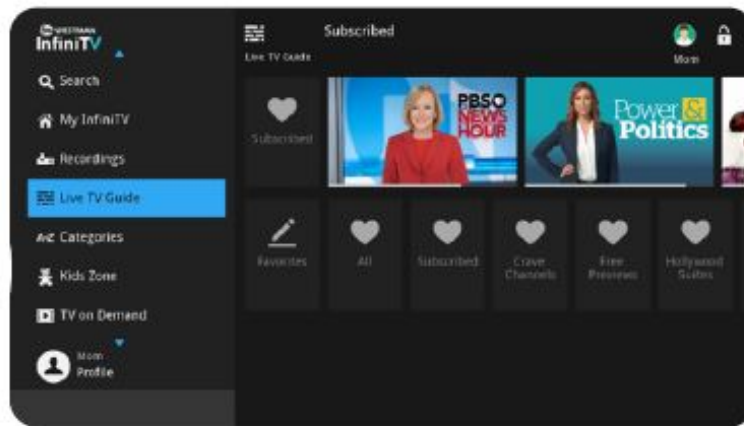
WESTMAN InfiniTV
Search
My InfiniTV
Recordings
Live TV Guide
Categories
Kids Zone
TV on Demand
Mom
Profile

Live TV Guide
Subscribed
Mom

Subscribed
PBSO NEWS HOUR
Power & Politics

Favorites
All
Subscribed
Crave Channels
Free Previews
Hollywood Suites